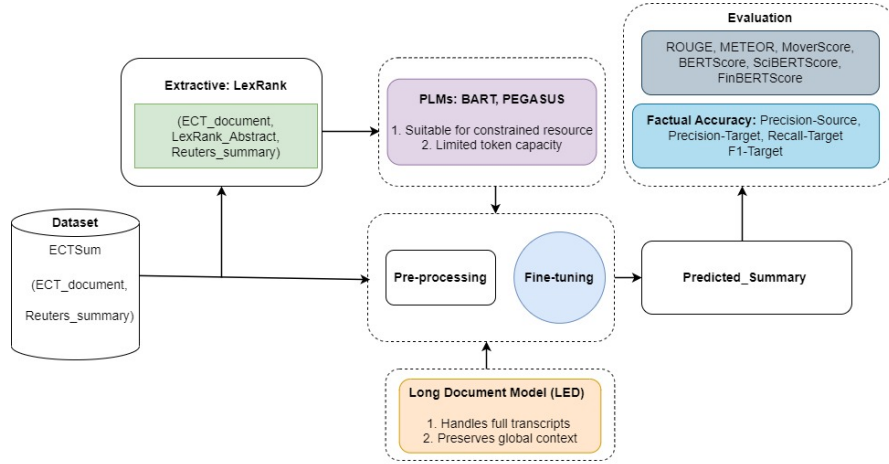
Evaluation

ROUGE, METEOR, MoverScore, BERTScore, SciBERTScore, FinBERTScore

Factual Accuracy: Precision-Source, Precision-Target, Recall-Target F1-Target

Extractive: LexRank

(ECT_document, LexRank_Abstract, Reuters_summary)

PLMs: BART, PEGASUS

1. Suitable for constrained resource
2. Limited token capacity

Dataset

ECTSum

(ECT_document, Reuters_summary)

Pre-processing

Fine-tuning

Predicted_Summary

Long Document Model (LED)

1. Handles full transcripts
2. Preserves global context